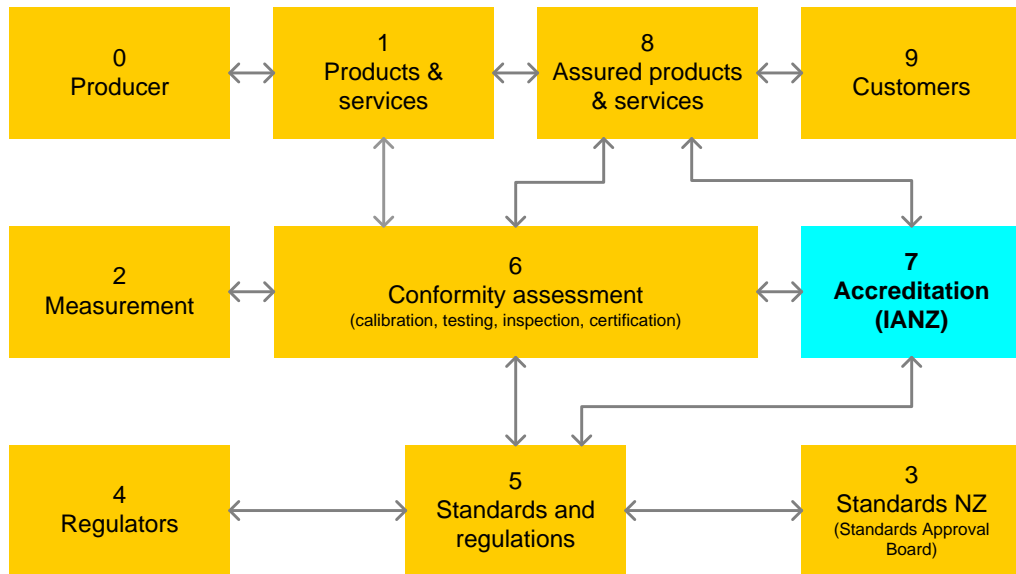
0
Producer

1
Products & services

8
Assured products & services

9
Customers

2
Measurement

6
Conformity assessment
(calibration, testing, inspection, certification)

7
Accreditation
(IANZ)

4
Regulators

5
Standards and regulations

3
Standards NZ
(Standards Approval Board)